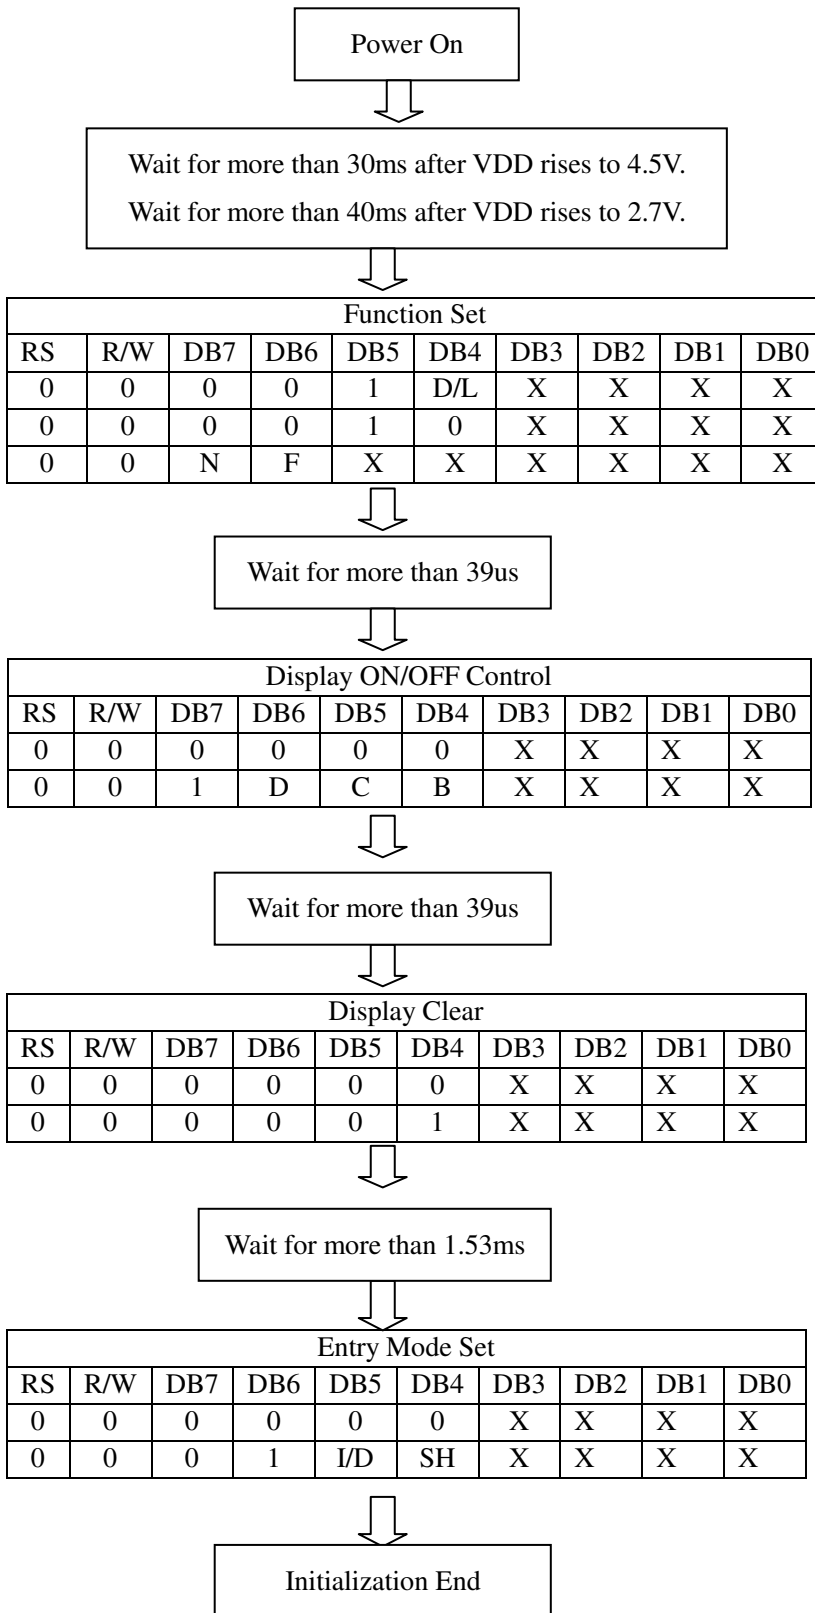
Power On

Wait for more than 30ms after VDD rises to 4.5V.
Wait for more than 40ms after VDD rises to 2.7V.

| Function Set | | | | | | | | | |
|---|---|---|---|---|---|---|---|---|---|
| RS | R/W | DB7 | DB6 | DB5 | DB4 | DB3 | DB2 | DB1 | DB0 |
| 0 | 0 | 0 | 0 | 1 | D/L | X | X | X | X |
| 0 | 0 | 0 | 0 | 1 | 0 | X | X | X | X |
| 0 | 0 | N | F | X | X | X | X | X | X |

Wait for more than 39us

| Display ON/OFF Control | | | | | | | | | |
|---|---|---|---|---|---|---|---|---|---|
| RS | R/W | DB7 | DB6 | DB5 | DB4 | DB3 | DB2 | DB1 | DB0 |
| 0 | 0 | 0 | 0 | 0 | 0 | X | X | X | X |
| 0 | 0 | 1 | D | C | B | X | X | X | X |

Wait for more than 39us

| Display Clear | | | | | | | | | |
|---|---|---|---|---|---|---|---|---|---|
| RS | R/W | DB7 | DB6 | DB5 | DB4 | DB3 | DB2 | DB1 | DB0 |
| 0 | 0 | 0 | 0 | 0 | 0 | X | X | X | X |
| 0 | 0 | 0 | 0 | 0 | 1 | X | X | X | X |

Wait for more than 1.53ms

| Entry Mode Set | | | | | | | | | |
|---|---|---|---|---|---|---|---|---|---|
| RS | R/W | DB7 | DB6 | DB5 | DB4 | DB3 | DB2 | DB1 | DB0 |
| 0 | 0 | 0 | 0 | 0 | 0 | X | X | X | X |
| 0 | 0 | 0 | 1 | I/D | SH | X | X | X | X |

Initialization End